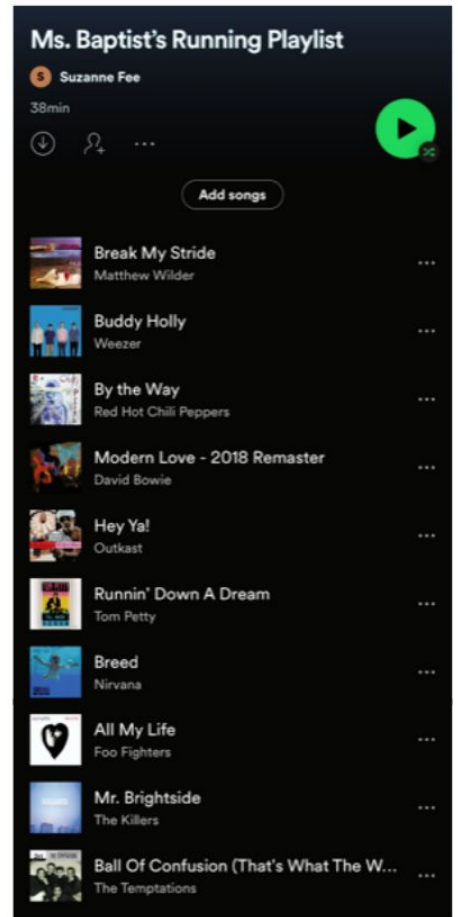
Ms. Baptist's Running Playlist

S Suzanne Fee

38min

Add songs

Break My Stride
Matthew Wilder

Buddy Holly
Weezer

By the Way
Red Hot Chili Peppers

Modern Love - 2018 Remaster
David Bowie

Hey Ya!
Outkast

Runnin' Down A Dream
Tom Petty

Breed
Nirvana

All My Life
Foo Fighters

Mr. Brightside
The Killers

Ball Of Confusion (That's What The W...
The Temptations